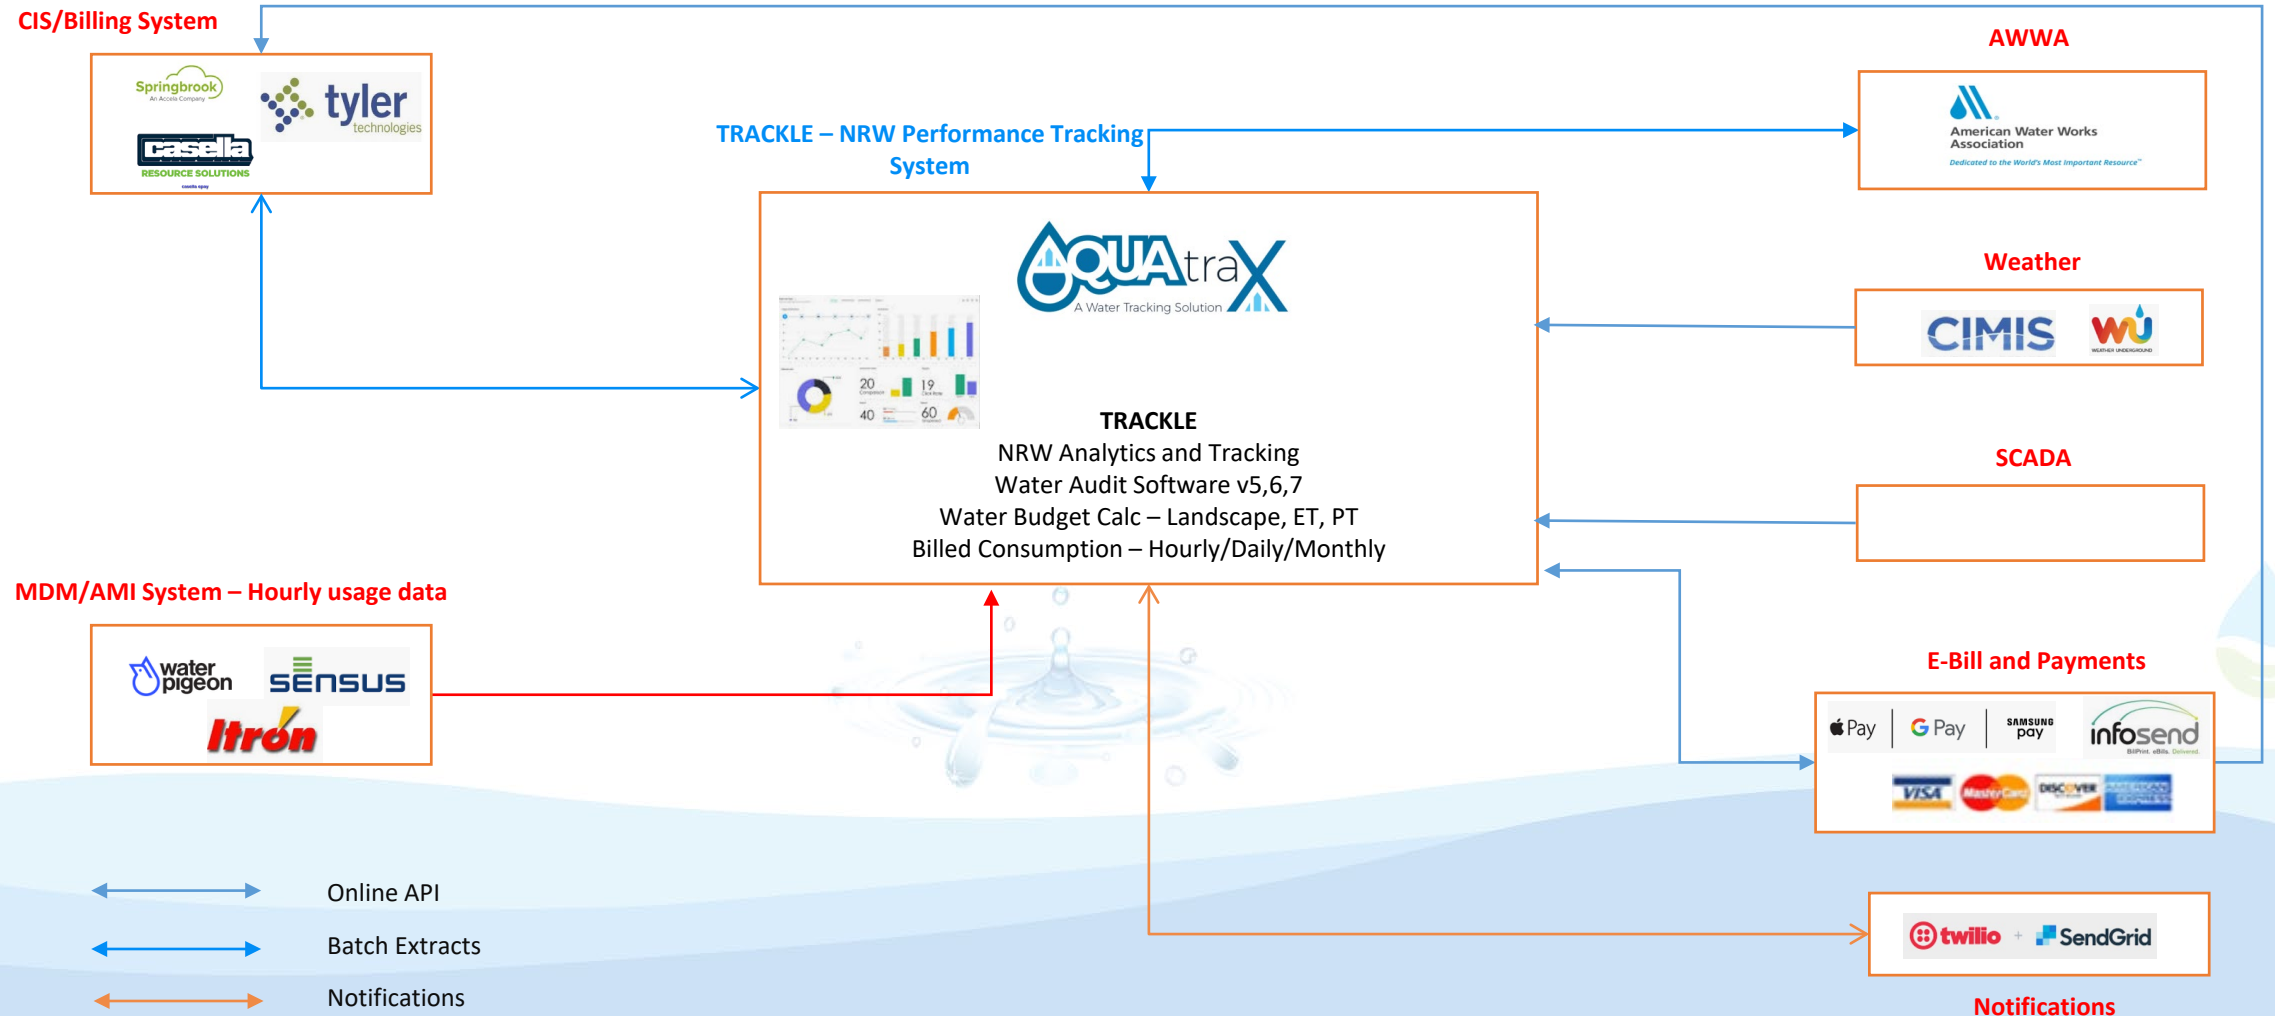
CIS/Billing System

Springbrook
An Accela Company

tyler technologies

casella RESOURCE SOLUTIONS

TRACKLE – NRW Performance Tracking System

AWWA

American Water Works Association
Dedicated to the World's Most Important Resource

AQUAtraX
A Water Tracking Solution

20
40
19
60

TRACKLE
NRW Analytics and Tracking
Water Audit Software v5,6,7
Water Budget Calc – Landscape, ET, PT
Billed Consumption – Hourly/Daily/Monthly

Weather

CIMIS

WU
WEATHER UNDERGROUND

SCADA

MDM/AMI System – Hourly usage data

water pigeon

SENSUS

Itron

E-Bill and Payments

Pay

G Pay

SAMSUNG pay

infosend
BillPrint. eBills. Delivered.

VISA

MasterCard

DISCOVER

AMERICAN EXPRESS

Online API

Batch Extracts

Notifications

twilio + SendGrid

Notifications